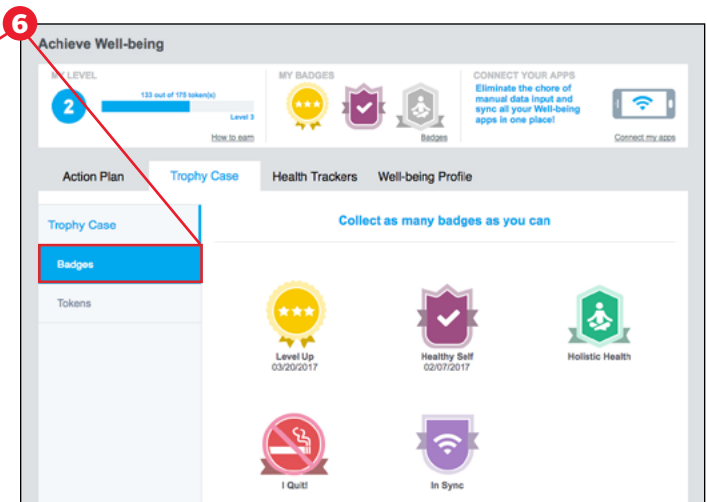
6

Achieve Well-being

MY LEVEL

2

133 out of 175 token(s)

Level 3

How to earn

MY BADGES

Badges

CONNECT YOUR APPS

Eliminate the chore of manual data input and sync all your Well-being apps in one place!

Connect my apps

Action Plan

Trophy Case

Health Trackers

Well-being Profile

Trophy Case

Badges

Tokens

Collect as many badges as you can

Level Up
03/20/2017

Healthy Self
02/07/2017

Holistic Health

I Quit!

In Sync